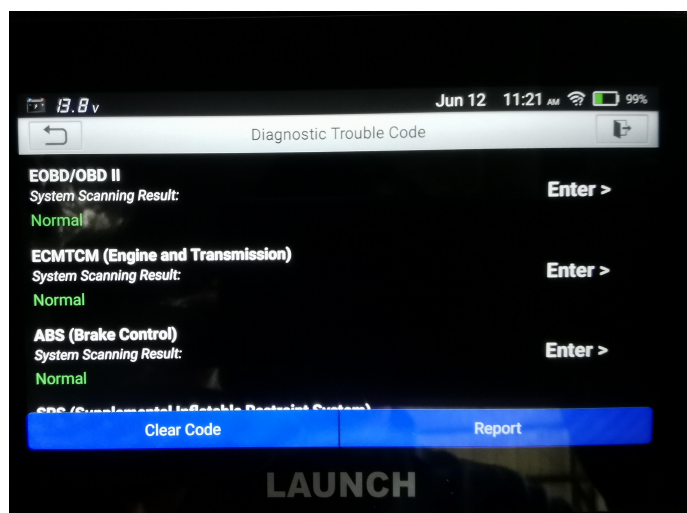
13.8 v

Jun 12 11:21 AM 99%

Diagnostic Trouble Code

EOBD/OBD II
System Scanning Result:
Normal
Enter >

ECMTCM (Engine and Transmission)
System Scanning Result:
Normal
Enter >

ABS (Brake Control)
System Scanning Result:
Normal
Enter >

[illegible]

Clear Code

Report

LAUNCH